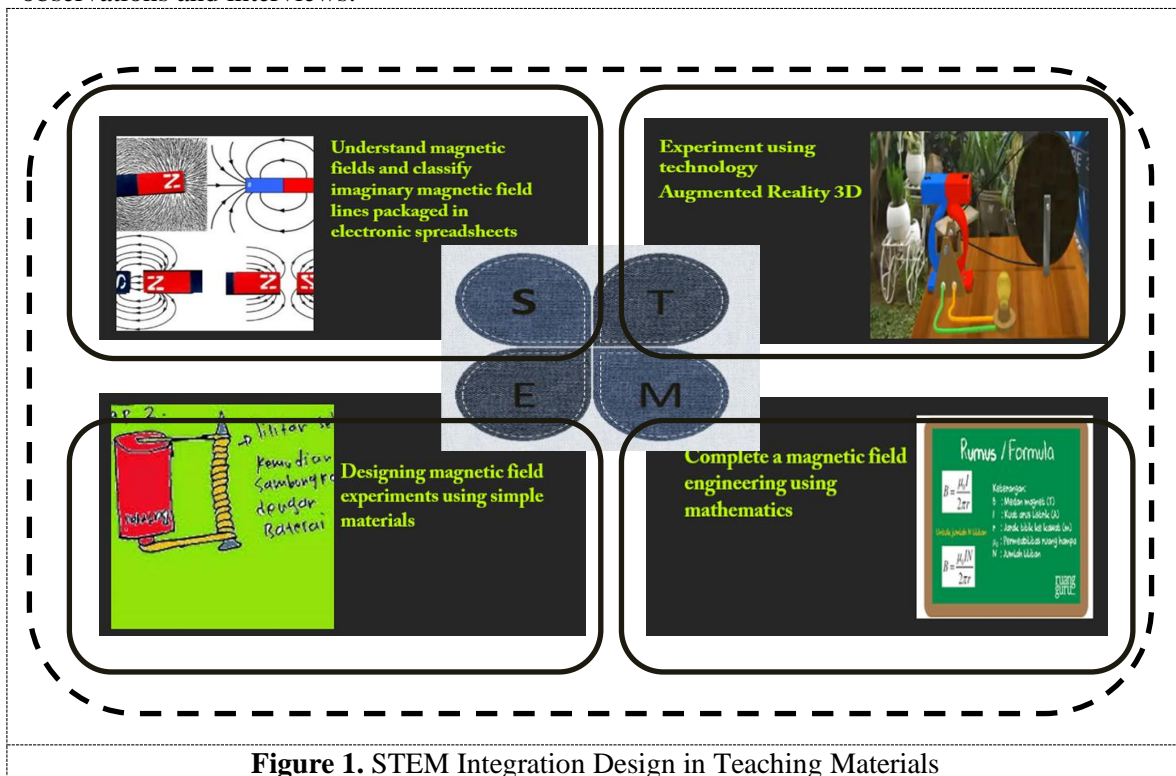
Understand magnetic fields and classify imaginary magnetic field lines packaged in electronic spreadsheets

Z

Z

Z S

S

T

E

M

Experiment using technology Augmented Reality 3D

Designing magnetic field experiments using simple materials

lilitan

kemudian sambungkan dengan Baterai

Complete a magnetic field engineering using mathematics

Rumus / Formula

$B = \frac{\mu_0 I}{2\pi r}$

$B = \frac{\mu_0 IN}{2\pi r}$

Keterangan:
B : Medan magnet (T)
I : Kuat arus listrik (A)
r : Jarak titik ke kawat (m)
$\mu_0$ : Permeabilitas ruang hampa
N : Jumlah lilitan

ruang guru

**Figure 1.** STEM Integration Design in Teaching Materials